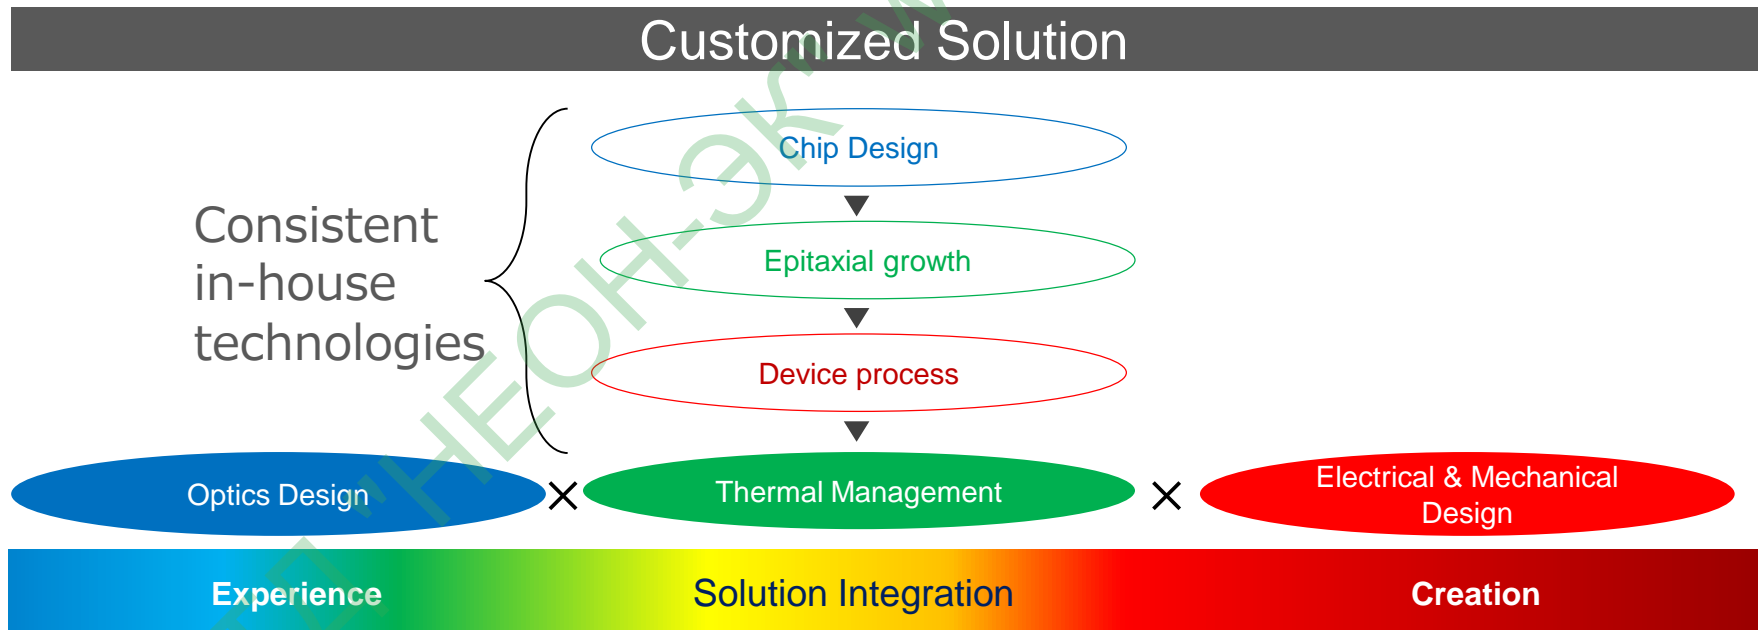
Customized Solution

Consistent in-house technologies

Chip Design

Epitaxial growth

Device process

Optics Design × Thermal Management × Electrical & Mechanical Design

Experience

Solution Integration

Creation

ЭЛ-НЕОН-ЭК